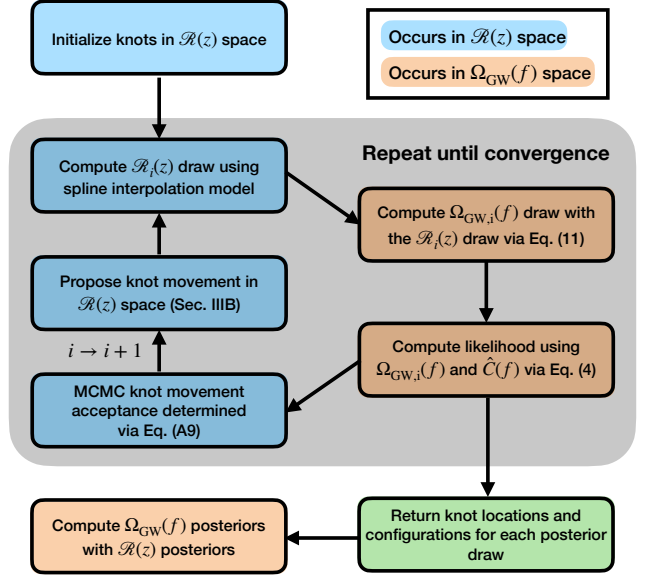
Initialize knots in $\mathscr{R}(z)$ space

Occurs in $\mathscr{R}(z)$ space

Occurs in $\Omega_{\rm GW}(f)$ space

Repeat until convergence

Compute $\mathscr{R}_i(z)$ draw using spline interpolation model

Compute $\Omega_{\rm GW,i}(f)$ draw with the $\mathscr{R}_i(z)$ draw via Eq. (11)

Propose knot movement in $\mathscr{R}(z)$ space (Sec. IIIB)

$i \rightarrow i+1$

Compute likelihood using $\Omega_{\rm GW,i}(f)$ and $\hat{C}(f)$ via Eq. (4)

MCMC knot movement acceptance determined via Eq. (A9)

Compute $\Omega_{\rm GW}(f)$ posteriors with $\mathscr{R}(z)$ posteriors

Return knot locations and configurations for each posterior draw